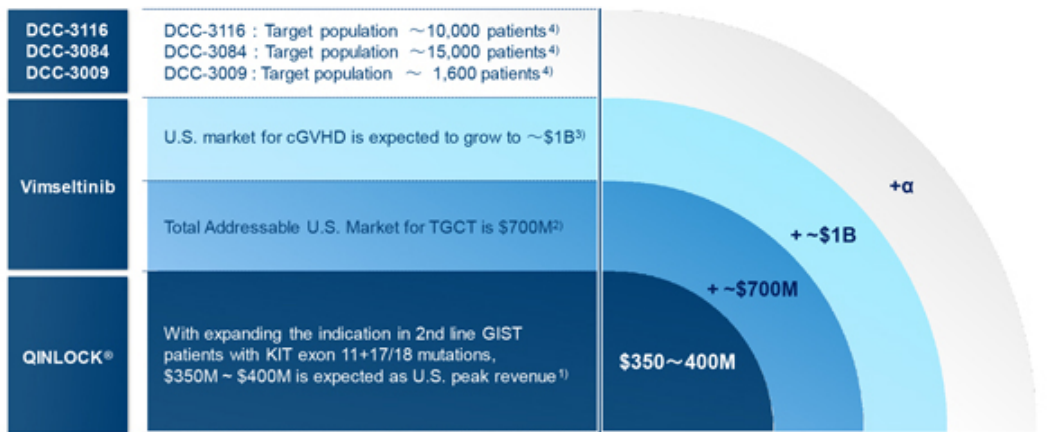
DCC-3116
DCC-3084
DCC-3009

DCC-3116 : Target population ～10,000 patients$^{4)}$
DCC-3084 : Target population ～15,000 patients$^{4)}$
DCC-3009 : Target population ～ 1,600 patients$^{4)}$

Vimseltinib

U.S. market for cGVHD is expected to grow to ～\$1B$^{3)}$

Total Addressable U.S. Market for TGCT is \$700M$^{2)}$

QINLOCK®

With expanding the indication in 2nd line GIST patients with KIT exon 11+17/18 mutations, \$350M ~ \$400M is expected as U.S. peak revenue$^{1)}$

+α

+ ~\$1B

+ ~\$700M

\$350～400M